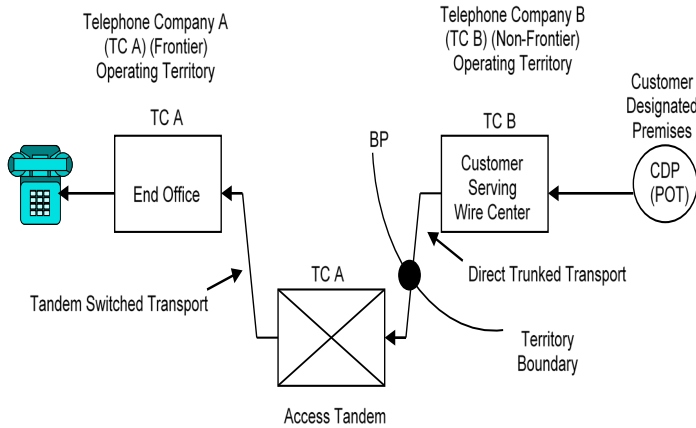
Telephone Company A (TC A) (Frontier) Operating Territory

Telephone Company B (TC B) (Non-Frontier) Operating Territory

Customer Designated Premises

TC A

End Office

TC B

Customer Serving Wire Center

BP

CDP (POT)

Direct Trunked Transport

TC A

Tandem Switched Transport

Territory Boundary

Access Tandem